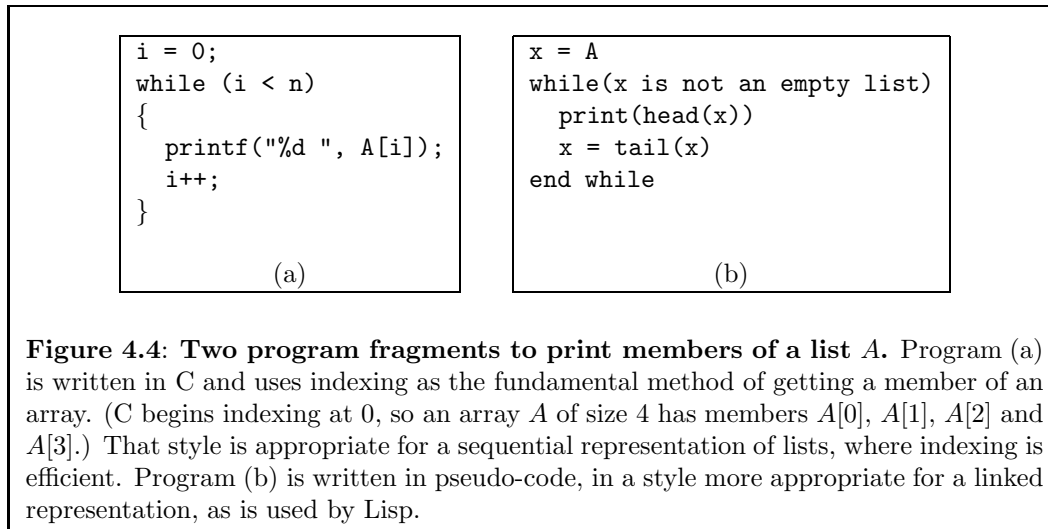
i = 0;
while (i < n)
{
  printf("%d ", A[i]);
  i++;
}

(a)

x = A
while(x is not an empty list)
  print(head(x))
  x = tail(x)
end while

(b)

**Figure 4.4**: **Two program fragments to print members of a list** $A$**.** Program (a) is written in C and uses indexing as the fundamental method of getting a member of an array. (C begins indexing at 0, so an array $A$ of size 4 has members $A[0]$, $A[1]$, $A[2]$ and $A[3]$.) That style is appropriate for a sequential representation of lists, where indexing is efficient. Program (b) is written in pseudo-code, in a style more appropriate for a linked representation, as is used by Lisp.